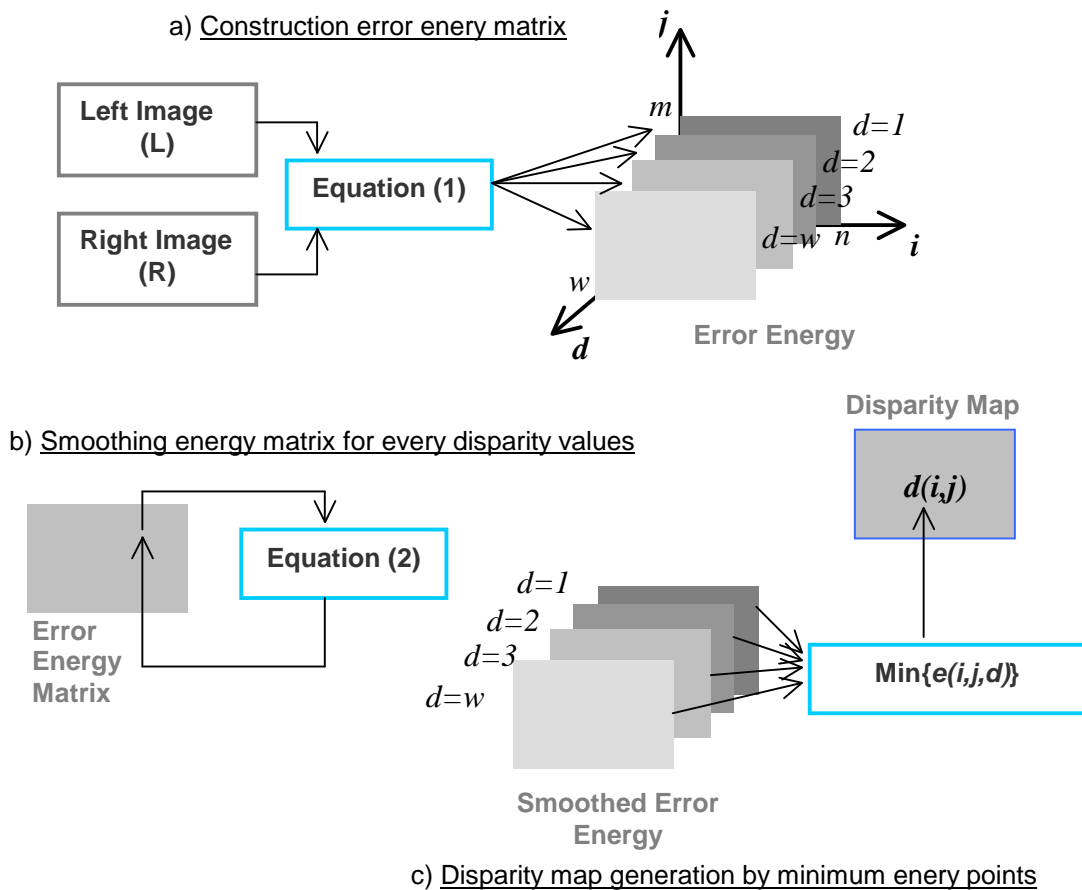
a) Construction error enery matrix

Left Image (L)

Right Image (R)

Equation (1)

j

m

d=1

d=2

d=3

d=w

n

i

w

d

Error Energy

b) Smoothing energy matrix for every disparity values

Disparity Map

d(i,j)

Equation (2)

Error Energy Matrix

d=1

d=2

d=3

d=w

Min{e(i,j,d)}

Smoothed Error Energy

c) Disparity map generation by minimum enery points